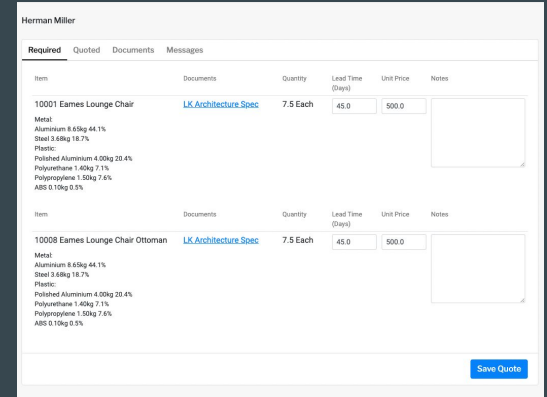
Herman Miller

Required Quoted Documents Messages

| Item | Documents | Quantity | Lead Time (Days) | Unit Price | Notes |
|---|---|---|---|---|---|
| 10001 Eames Lounge Chair<br>Metal:<br>Aluminium 8.65kg 44.1%<br>Steel 3.68kg 18.7%<br>Plastic:<br>Polished Aluminium 4.00kg 20.4%<br>Polyurethane 1.40kg 7.1%<br>Polypropylene 1.50kg 7.6%<br>ABS 0.10kg 0.5% | LK Architecture Spec | 7.5 Each | 45.0 | 500.0 | |

| Item | Documents | Quantity | Lead Time (Days) | Unit Price | Notes |
|---|---|---|---|---|---|
| 10008 Eames Lounge Chair Ottoman<br>Metal:<br>Aluminium 8.65kg 44.1%<br>Steel 3.68kg 18.7%<br>Plastic:<br>Polished Aluminium 4.00kg 20.4%<br>Polyurethane 1.40kg 7.1%<br>Polypropylene 1.50kg 7.6%<br>ABS 0.10kg 0.5% | LK Architecture Spec | 7.5 Each | 45.0 | 500.0 | |

Save Quote